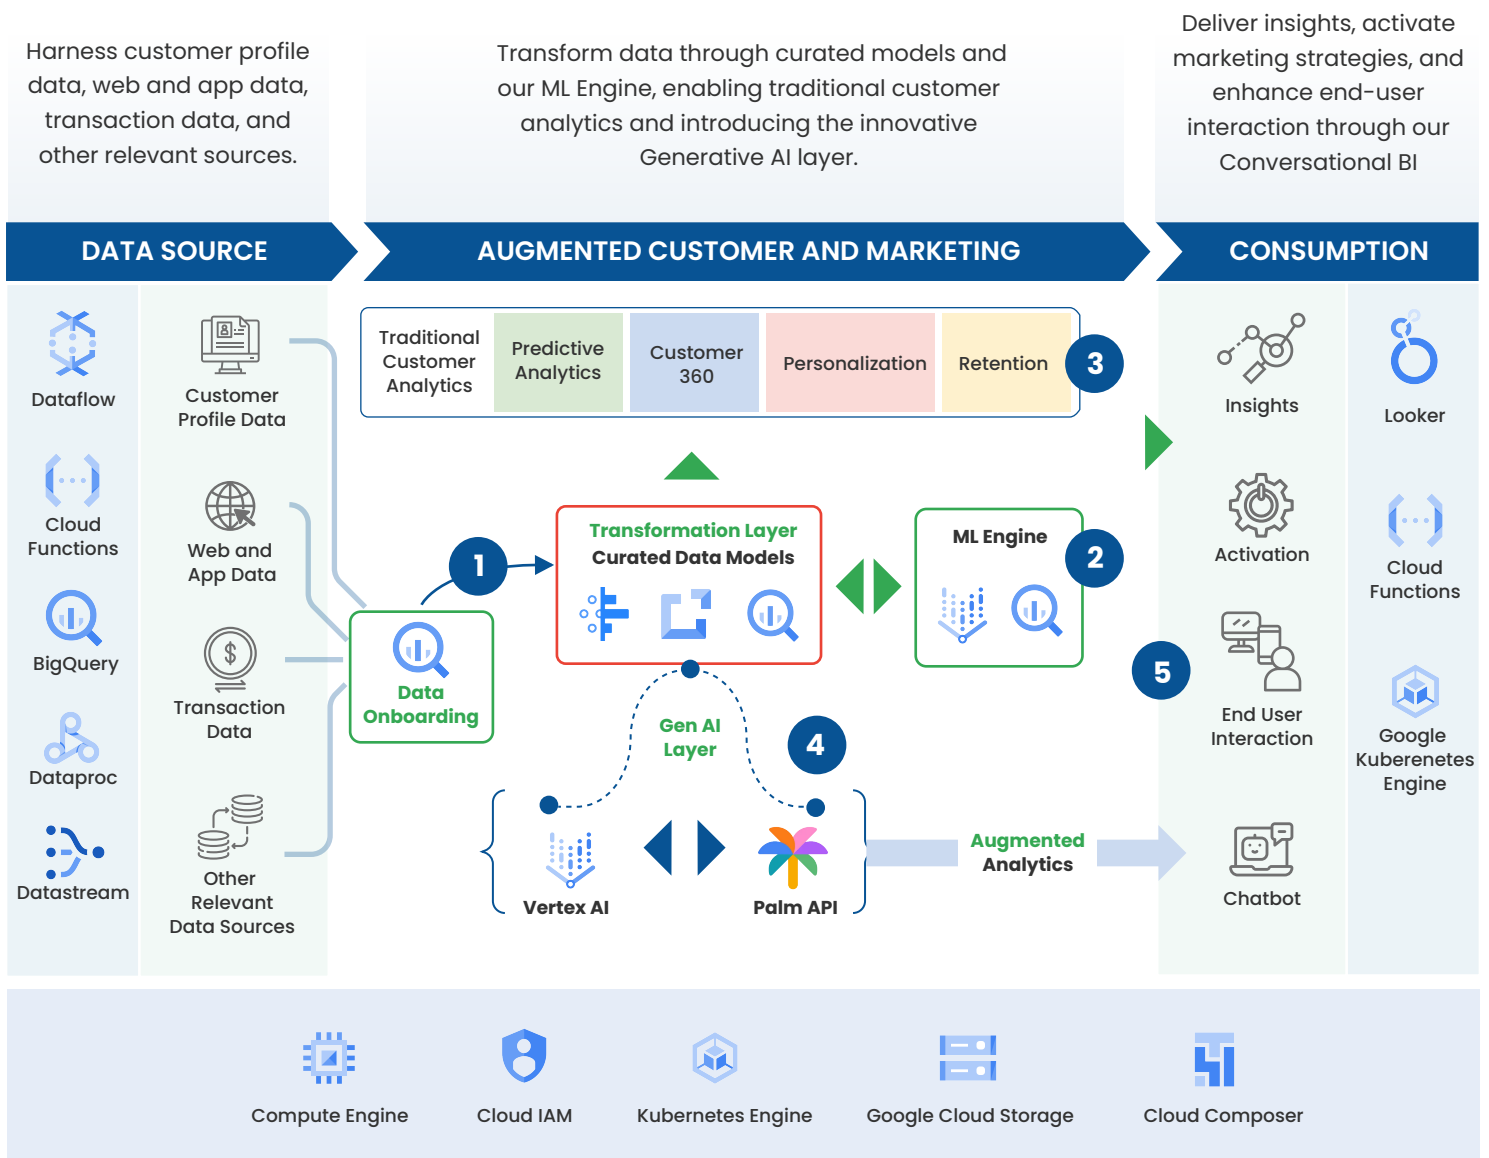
Harness customer profile data, web and app data, transaction data, and other relevant sources.

Transform data through curated models and our ML Engine, enabling traditional customer analytics and introducing the innovative Generative AI layer.

Deliver insights, activate marketing strategies, and enhance end-user interaction through our Conversational BI

DATA SOURCE

AUGMENTED CUSTOMER AND MARKETING

CONSUMPTION

Dataflow

Cloud Functions

BigQuery

Dataproc

Datastream

Customer Profile Data

Web and App Data

Transaction Data

Other Relevant Data Sources

| Traditional Customer Analytics | Predictive Analytics | Customer 360 | Personalization | Retention |
|---|---|---|---|---|

3

1

Data Onboarding

Transformation Layer
Curated Data Models

ML Engine

2

Gen AI Layer

4

Vertex AI

Palm API

Augmented Analytics

5

Insights

Activation

End User Interaction

Chatbot

Looker

Cloud Functions

Google Kuberenetes Engine

Compute Engine

Cloud IAM

Kubernetes Engine

Google Cloud Storage

Cloud Composer